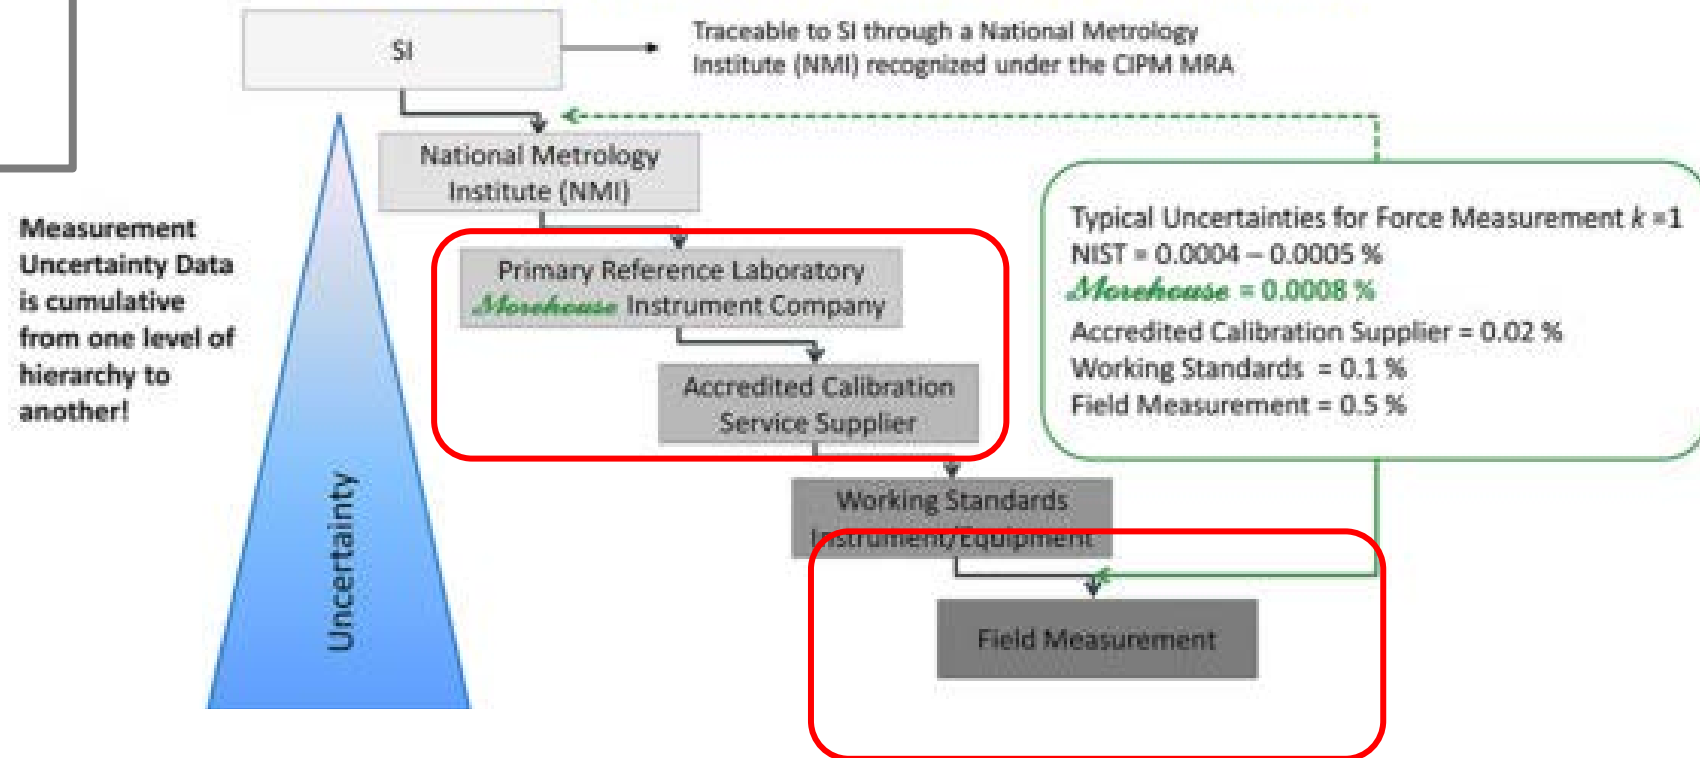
SI

Traceable to SI through a National Metrology Institute (NMI) recognized under the CIPM MRA

National Metrology Institute (NMI)

Measurement Uncertainty Data is cumulative from one level of hierarchy to another!

Primary Reference Laboratory Morehouse Instrument Company

Accredited Calibration Service Supplier

Typical Uncertainties for Force Measurement $k$ =1
NIST = 0.0004 – 0.0005 %
Morehouse = 0.0008 %
Accredited Calibration Supplier = 0.02 %
Working Standards = 0.1 %
Field Measurement = 0.5 %

Working Standards Instrument/Equipment

Uncertainty

Field Measurement